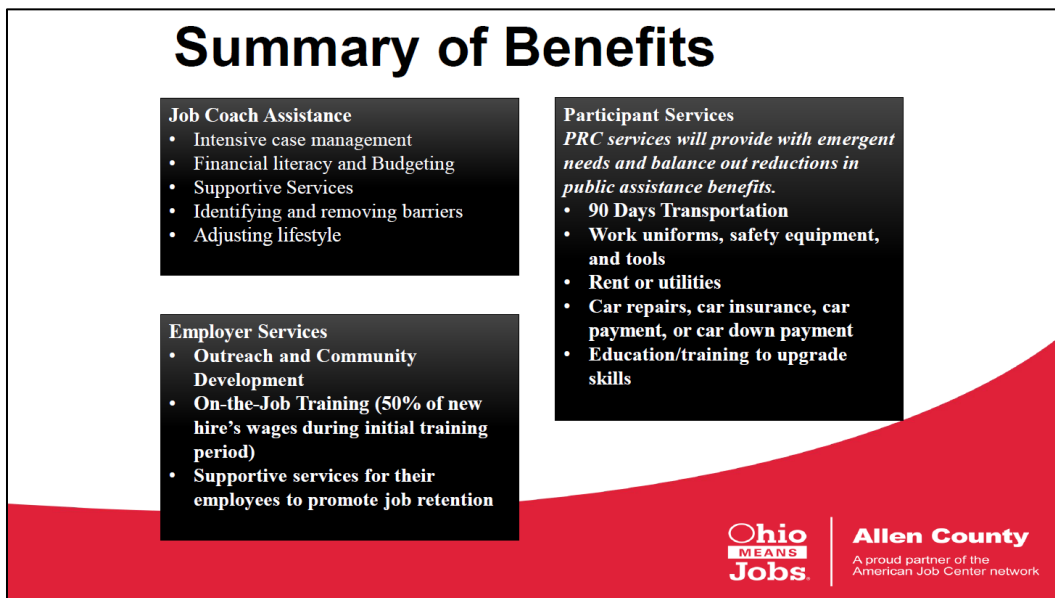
Summary of Benefits

Job Coach Assistance
- Intensive case management
- Financial literacy and Budgeting
- Supportive Services
- Identifying and removing barriers
- Adjusting lifestyle

Employer Services
- Outreach and Community Development
- On-the-Job Training (50% of new hire's wages during initial training period)
- Supportive services for their employees to promote job retention

Participant Services
*PRC services will provide with emergent needs and balance out reductions in public assistance benefits.*
- 90 Days Transportation
- Work uniforms, safety equipment, and tools
- Rent or utilities
- Car repairs, car insurance, car payment, or car down payment
- Education/training to upgrade skills

Ohio MEANS Jobs.

Allen County
A proud partner of the American Job Center network